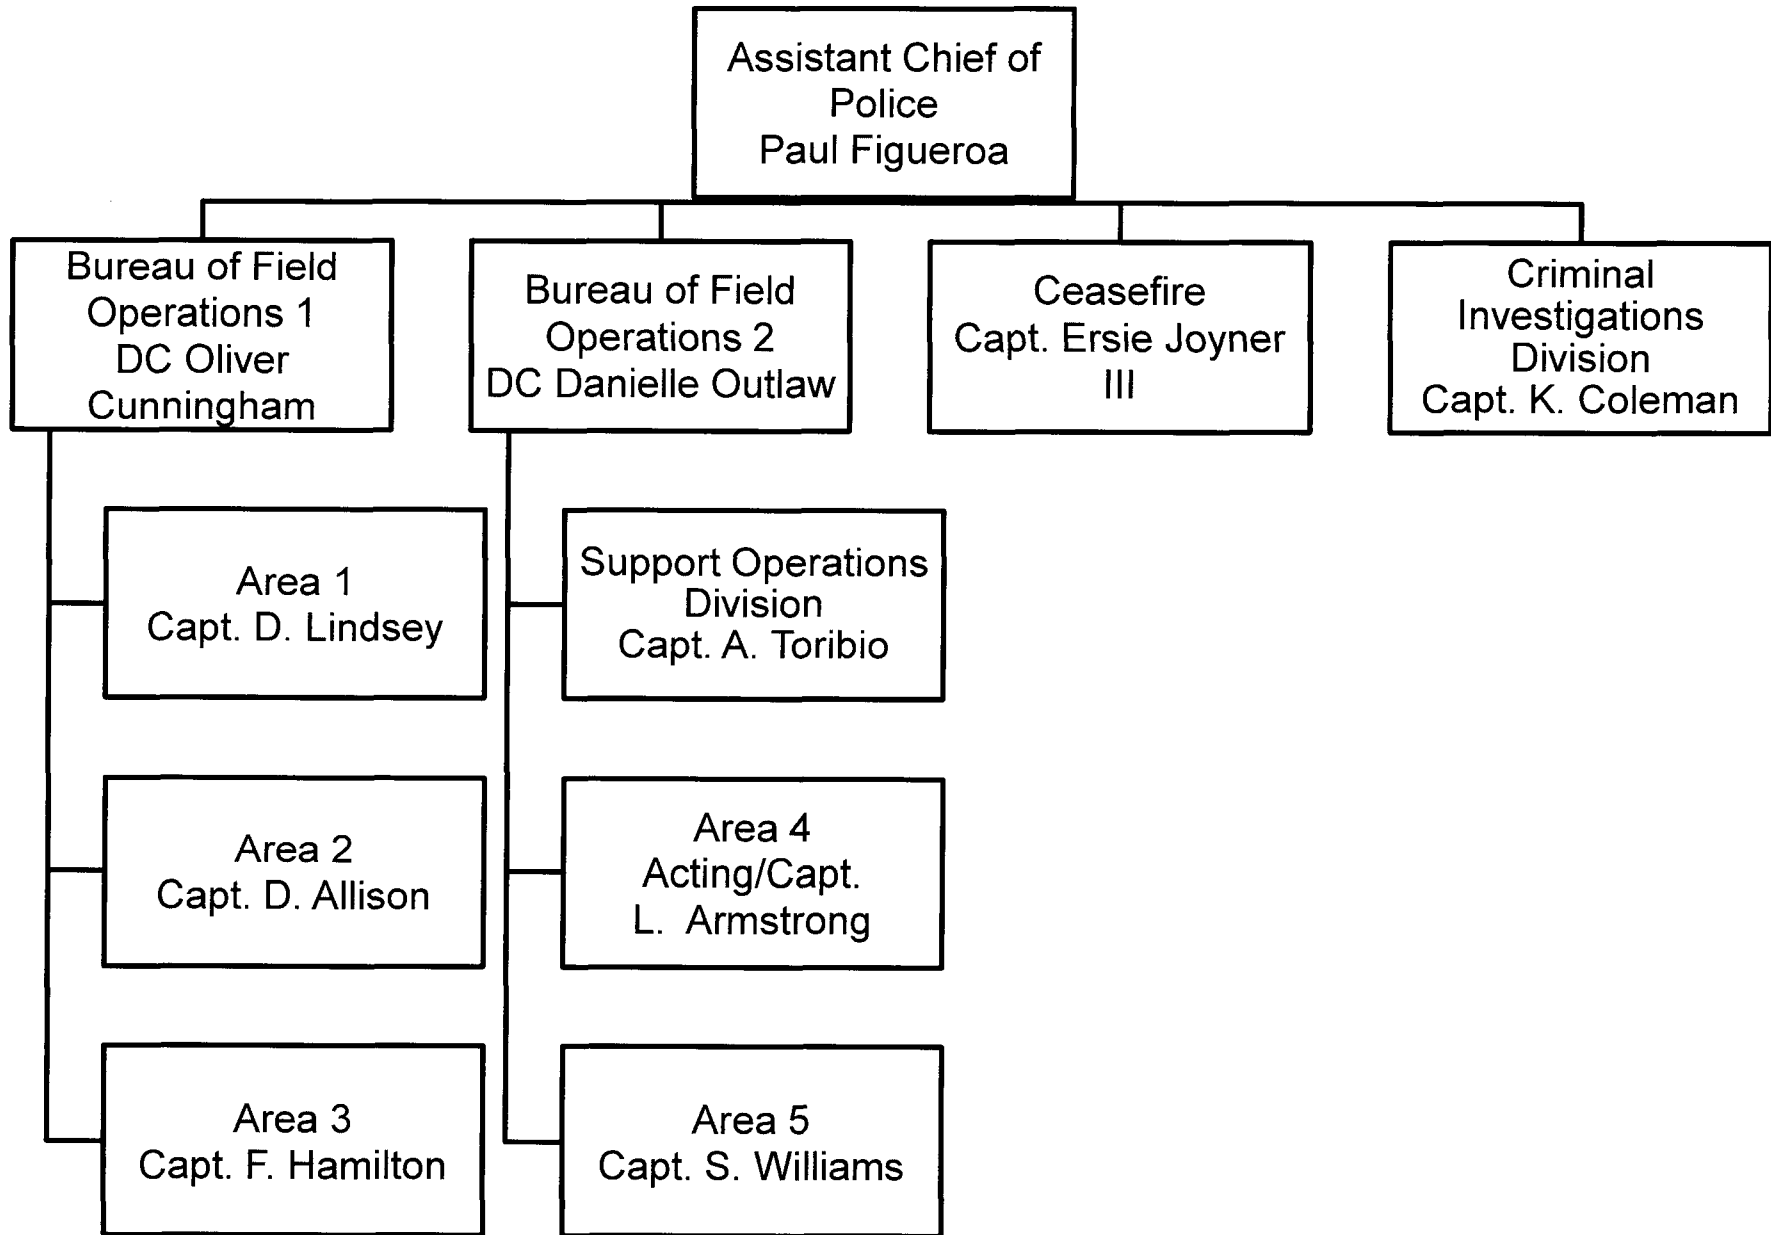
Assistant Chief of Police
Paul Figueroa

Bureau of Field Operations 1
DC Oliver Cunningham

Bureau of Field Operations 2
DC Danielle Outlaw

Ceasefire
Capt. Ersie Joyner III

Criminal Investigations Division
Capt. K. Coleman

Area 1
Capt. D. Lindsey

Area 2
Capt. D. Allison

Area 3
Capt. F. Hamilton

Support Operations Division
Capt. A. Toribio

Area 4
Acting/Capt.
L. Armstrong

Area 5
Capt. S. Williams